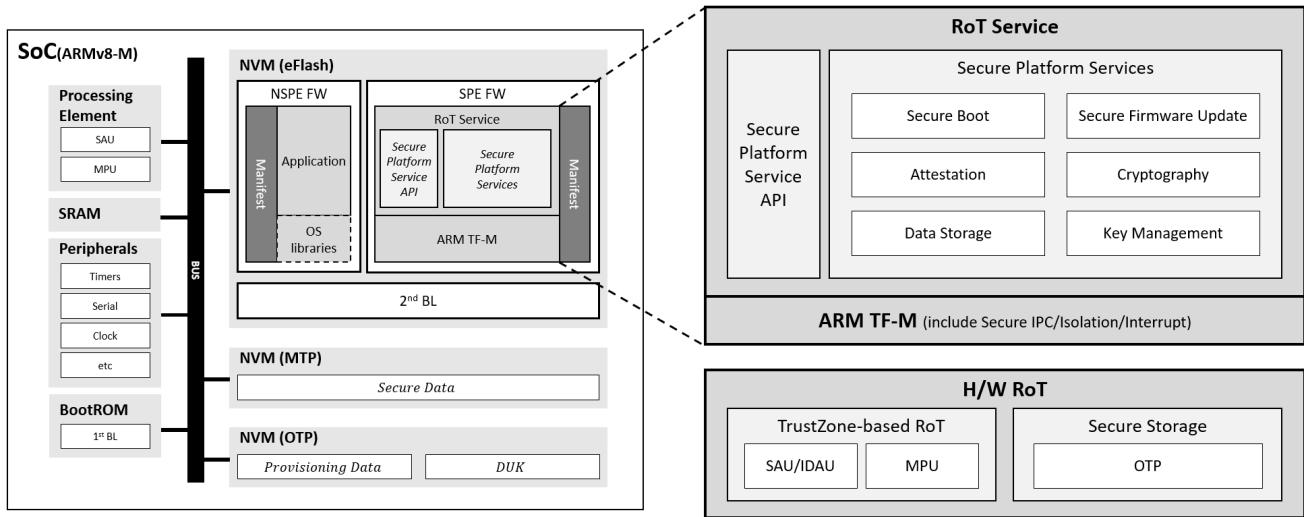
SoC(ARMv8-M)

Processing Element

SAU

MPU

SRAM

Peripherals

Timers

Serial

Clock

etc

BootROM

1st BL

BUS

NVM (eFlash)

NSPE FW

Manifest

Application

OS libraries

SPE FW

RoT Service

Secure Platform Service API

Secure Platform Services

Manifest

ARM TF-M

2nd BL

NVM (MTP)

Secure Data

NVM (OTP)

Provisioning Data

DUK

RoT Service

Secure Platform Service API

Secure Platform Services

Secure Boot

Secure Firmware Update

Attestation

Cryptography

Data Storage

Key Management

ARM TF-M (include Secure IPC/Isolation/Interrupt)

H/W RoT

TrustZone-based RoT

SAU/IDAU

MPU

Secure Storage

OTP